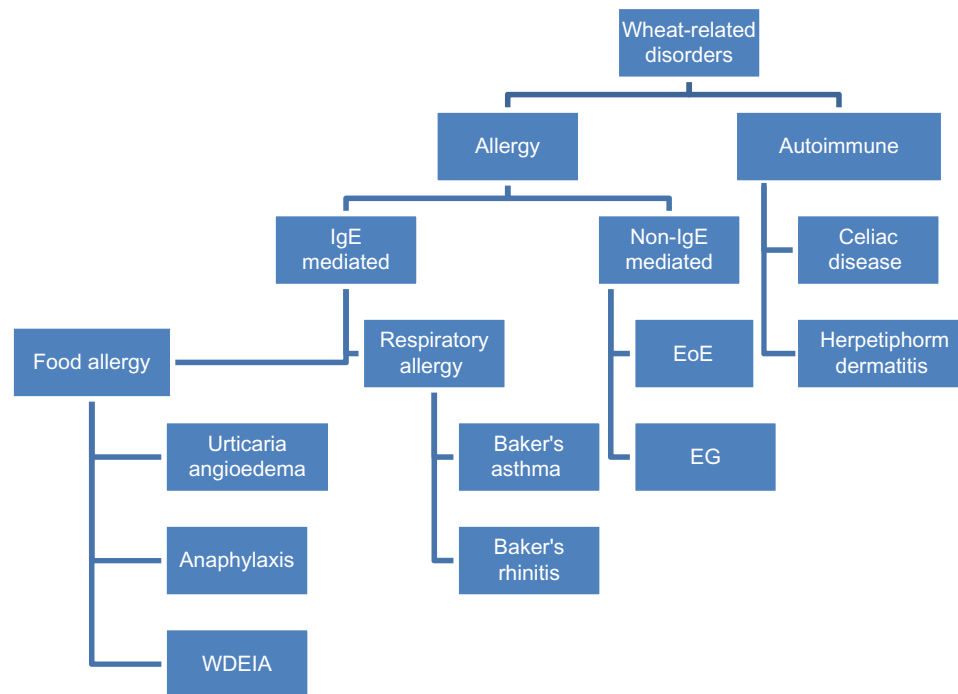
Wheat-related disorders

Allergy

Autoimmune

IgE mediated

Non-IgE mediated

Celiac disease

Herpetiphorm dermatitis

Food allergy

Respiratory allergy

EoE

EG

Urticaria angioedema

Anaphylaxis

WDEIA

Baker's asthma

Baker's rhinitis